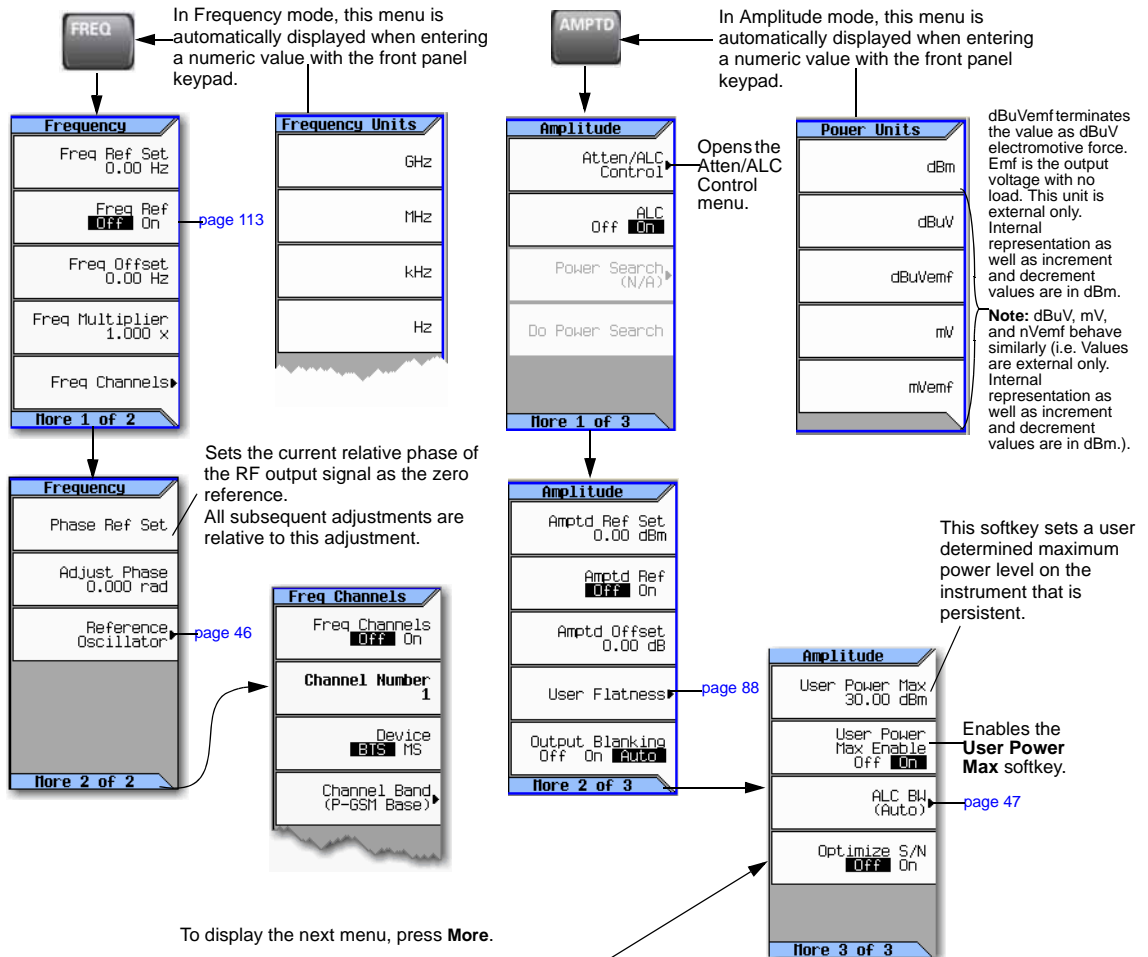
FREQ

In Frequency mode, this menu is automatically displayed when entering a numeric value with the front panel keypad.

Frequency
Freq Ref Set 0.00 Hz
Freq Ref Off On
page 113
Freq Offset 0.00 Hz
Freq Multiplier 1.000 x
Freq Channels
More 1 of 2

Frequency Units
GHz
MHz
kHz
Hz

Sets the current relative phase of the RF output signal as the zero reference.
All subsequent adjustments are relative to this adjustment.

Frequency
Phase Ref Set
Adjust Phase 0.000 rad
Reference Oscillator
page 46
More 2 of 2

Freq Channels
Freq Channels Off On
Channel Number 1
Device BTS MS
Channel Band (P-GSM Base)

To display the next menu, press **More**.

AMPTD

In Amplitude mode, this menu is automatically displayed when entering a numeric value with the front panel keypad.

Amplitude
Atten/ALC Control
Opens the Atten/ALC Control menu.
ALC Off On
Power Search (N/A)
Do Power Search
More 1 of 3

Power Units
dBm
dBuV
dBuVemf
mV
mVemf

dBuVemf terminates the value as dBuV electromotive force. Emf is the output voltage with no load. This unit is external only. Internal representation as well as increment and decrement values are in dBm.

**Note:** dBuV, mV, and nVemf behave similarly (i.e. Values are external only. Internal representation as well as increment and decrement values are in dBm.).

Amplitude
Amptd Ref Set 0.00 dBm
Amptd Ref Off On
Amptd Offset 0.00 dB
User Flatness
page 88
Output Blanking Off On Auto
More 2 of 3

This softkey sets a user determined maximum power level on the instrument that is persistent.

Amplitude
User Power Max 30.00 dBm
User Power Max Enable Off On
Enables the **User Power Max** softkey.
ALC BW (Auto)
page 47
Optimize S/N Off On
More 3 of 3